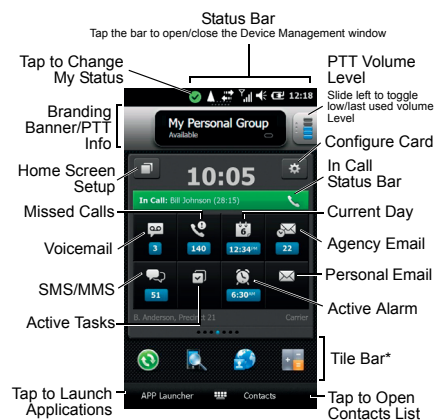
Status Bar
Tap the bar to open/close the Device Management window

Tap to Change My Status

PTT Volume Level
Slide left to toggle low/last used volume Level

Branding Banner/PTT Info

My Personal Group
Available

12:18

Configure Card

Home Screen Setup

10:05

In Call Status Bar

In Call: Bill Johnson (28:15)

Missed Calls

Current Day

Voicemail

3

140

6

12:34AM

22

Agency Email

SMS/MMS

51

6:30AM

Personal Email

Active Alarm

Active Tasks

B. Anderson, Precinct 21

Carrier

Tile Bar*

Tap to Launch Applications

APP Launcher

Contacts

Tap to Open Contacts List